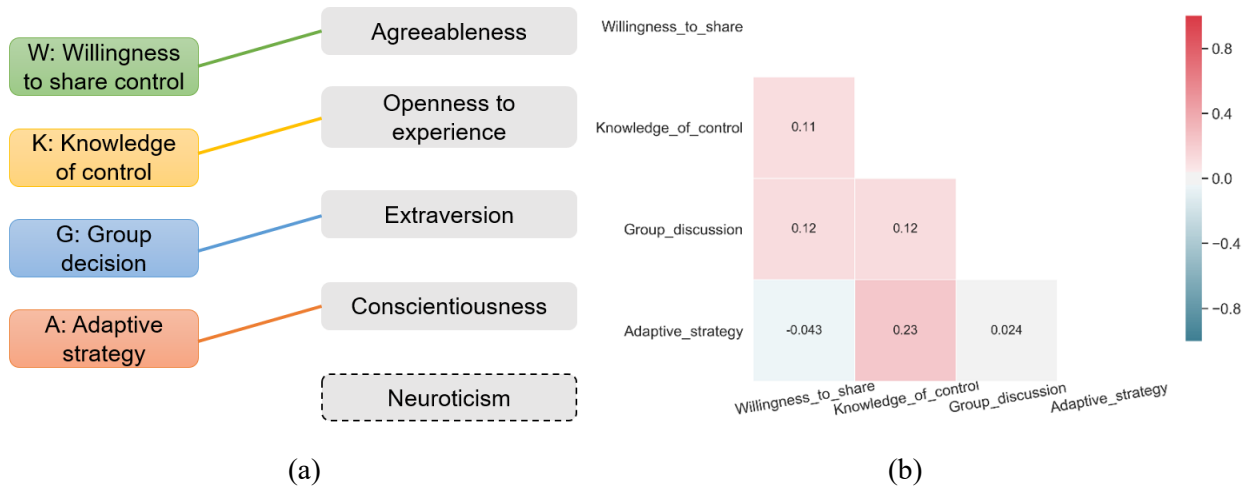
W: Willingness to share control

K: Knowledge of control

G: Group decision

A: Adaptive strategy

Agreeableness

Openness to experience

Extraversion

Conscientiousness

Neuroticism

(a)

| | Willingness_to_share | Knowledge_of_control | Group_discussion | Adaptive_strategy |
|---|---|---|---|---|
| Willingness_to_share | | | | |
| Knowledge_of_control | 0.11 | | | |
| Group_discussion | 0.12 | 0.12 | | |
| Adaptive_strategy | -0.043 | 0.23 | 0.024 | |

0.8
0.4
0.0
−0.4
−0.8

(b)